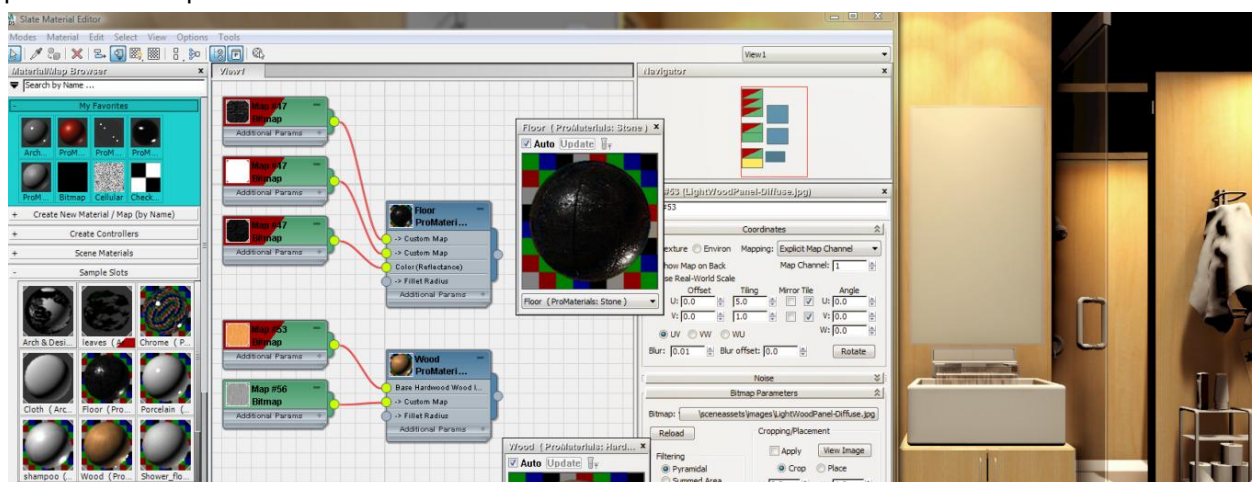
Slate Material Editor
Modes Material Edit Select View Options Tools
View1
Material/Map Browser
Search by Name ...
My Favorites
Arch... ProM... ProM... ProM...
ProM... Bitmap Cellular Check...
+ Create New Material / Map (by Name)
+ Create Controllers
+ Scene Materials
- Sample Slots
Arch & Desi... leaves (A... Chrome (P...
Cloth (Arc... Floor (Pro... Porcelain (...
shampoo (... Wood (Pro... Shower_flo...
View1
Map #47
Bitmap
Additional Params
Map #47
Bitmap
Additional Params
Map #47
Bitmap
Additional Params
Floor
ProMateri...
-> Custom Map
-> Custom Map
Color (Reflectance)
-> Fillet Radius
Additional Params
Map #53
Bitmap
Additional Params
Map #56
Bitmap
Additional Params
Wood
ProMateri...
Base Hardwood Wood I...
-> Custom Map
-> Fillet Radius
Additional Params
Floor (ProMaterials: Stone)
Auto Update
Floor (ProMaterials: Stone)
Wood (ProMaterials: Hard...
Auto Update
Navigator
#53 (LightWoodPanel-Diffuse.jpg)
#53
Coordinates
Texture Environ Mapping: Explicit Map Channel
Show Map on Back
Use Real-World Scale
Map Channel: 1
Offset Tiling Mirror Tile Angle
U: 0.0 5.0 U: 0.0
V: 0.0 1.0 V: 0.0
W: 0.0
UV VW WU
Blur: 0.01 Blur offset: 0.0 Rotate
Noise
Bitmap Parameters
Bitmap: \sceneassets\images\LightWoodPanel-Diffuse.jpg
Reload
Cropping/Placement
Apply View Image
Filtering
Pyramidal
Summed Area
Crop Place